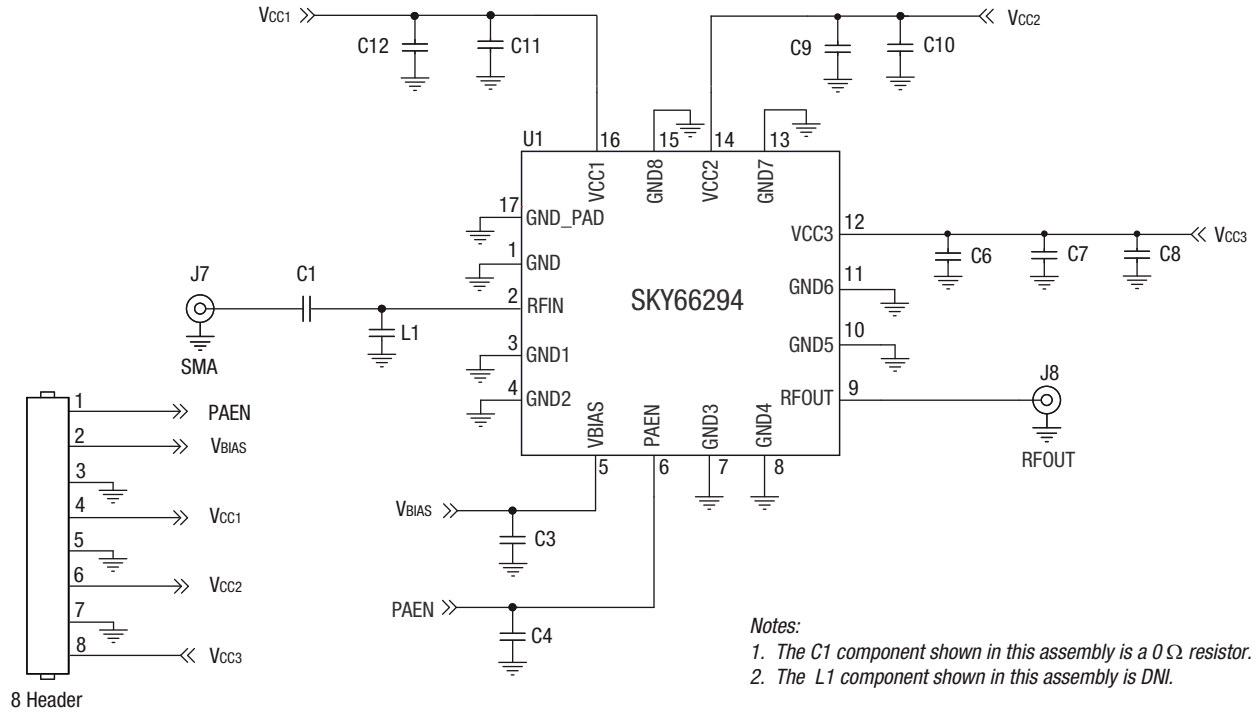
VCC1
C12
C11
VCC2
C9
C10
U1
16
15
14
13
VCC1
GND8
VCC2
GND7
17
GND_PAD
1
GND
J7
C1
2
RFIN
SKY66294
L1
SMA
3
GND1
4
GND2
VBIAS
PAEN
GND3
GND4
5
6
7
8
VCC3
12
VCC3
C6
C7
C8
GND6
11
GND5
10
RFOUT
9
J8
RFOUT
1
PAEN
2
VBIAS
3
4
VCC1
5
6
VCC2
7
8
VCC3
8 Header
VBIAS
C3
PAEN
C4

Notes:
1. The C1 component shown in this assembly is a $0\,\Omega$ resistor.
2. The L1 component shown in this assembly is DNI.